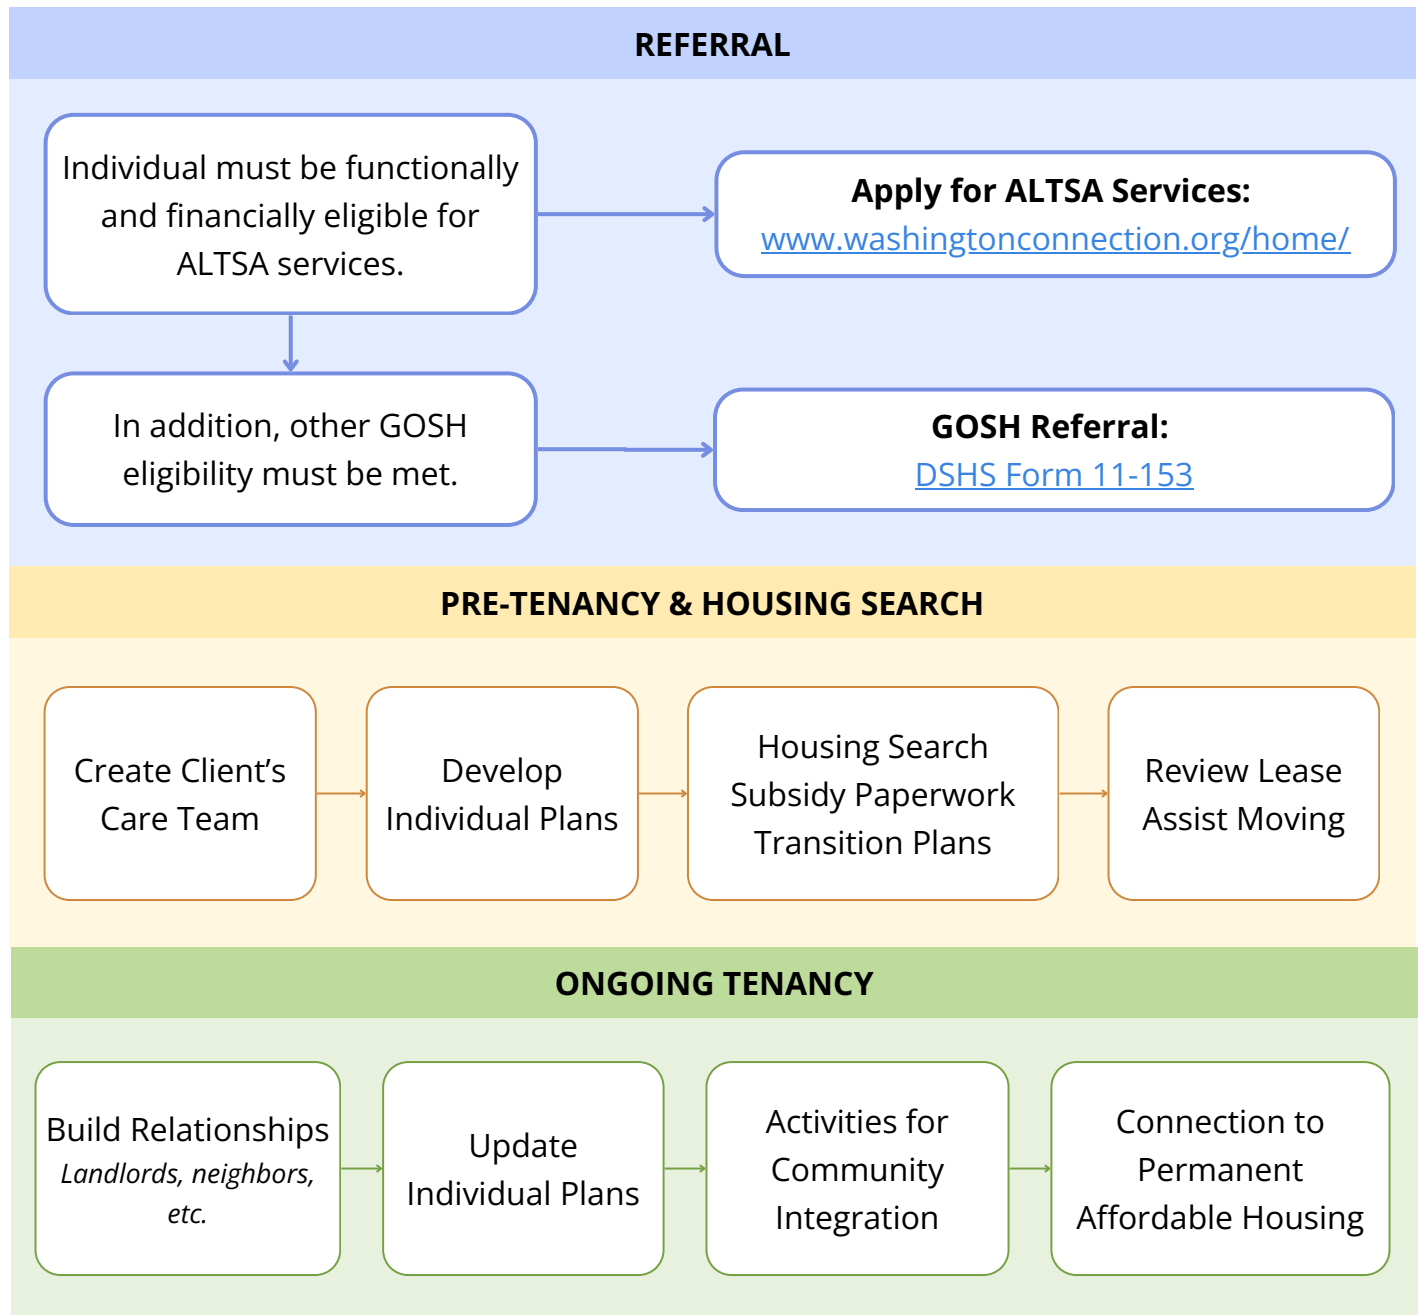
REFERRAL

Individual must be functionally and financially eligible for ALTSA services.

Apply for ALTSA Services:
www.washingtonconnection.org/home/

In addition, other GOSH eligibility must be met.

GOSH Referral:
DSHS Form 11-153

PRE-TENANCY & HOUSING SEARCH

Create Client's Care Team

Develop Individual Plans

Housing Search
Subsidy Paperwork
Transition Plans

Review Lease
Assist Moving

ONGOING TENANCY

Build Relationships
*Landlords, neighbors, etc.*

Update Individual Plans

Activities for Community Integration

Connection to Permanent Affordable Housing